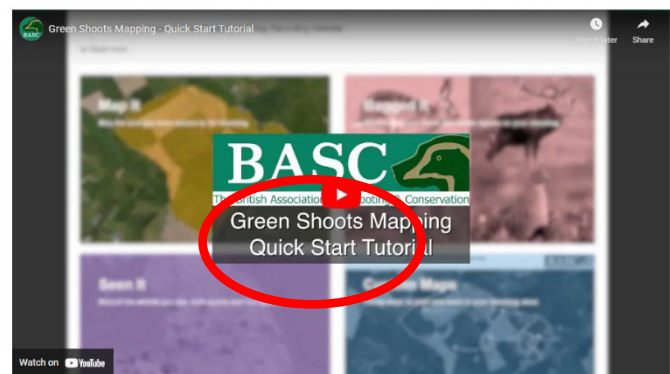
BASC Green Shoots Mapping - Quick Start Tutorial

Watch later

Share

Map It

Bagged It

BASC

The British Association for Shooting and Conservation

Green Shoots Mapping
Quick Start Tutorial

Seen It

Custom Maps

Watch on YouTube